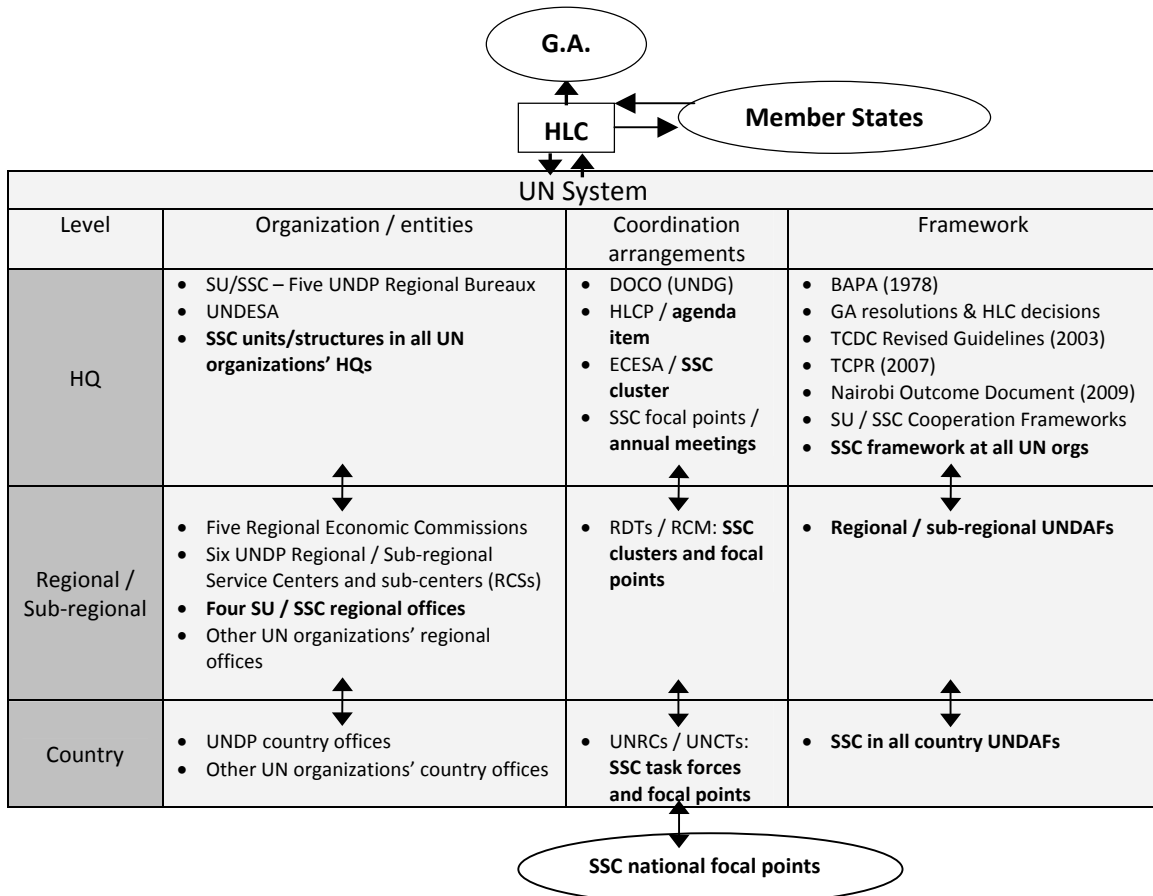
G.A.

HLC

Member States

| UN System | | | |
|---|---|---|---|
| Level | Organization / entities | Coordination arrangements | Framework |
| HQ | • SU/SSC – Five UNDP Regional Bureaux<br>• UNDESA<br>• **SSC units/structures in all UN organizations' HQs** | • DOCO (UNDG)<br>• HLCP / **agenda item**<br>• ECESA / **SSC cluster**<br>• SSC focal points / **annual meetings** | • BAPA (1978)<br>• GA resolutions & HLC decisions<br>• TCDC Revised Guidelines (2003)<br>• TCPR (2007)<br>• Nairobi Outcome Document (2009)<br>• SU / SSC Cooperation Frameworks<br>• **SSC framework at all UN orgs** |
| Regional / Sub-regional | • Five Regional Economic Commissions<br>• Six UNDP Regional / Sub-regional Service Centers and sub-centers (RCSs)<br>• **Four SU / SSC regional offices**<br>• Other UN organizations' regional offices | • RDTs / RCM: **SSC clusters and focal points** | • **Regional / sub-regional UNDAFs** |
| Country | • UNDP country offices<br>• Other UN organizations' country offices | • UNRCs / UNCTs: **SSC task forces and focal points** | • **SSC in all country UNDAFs** |

SSC national focal points